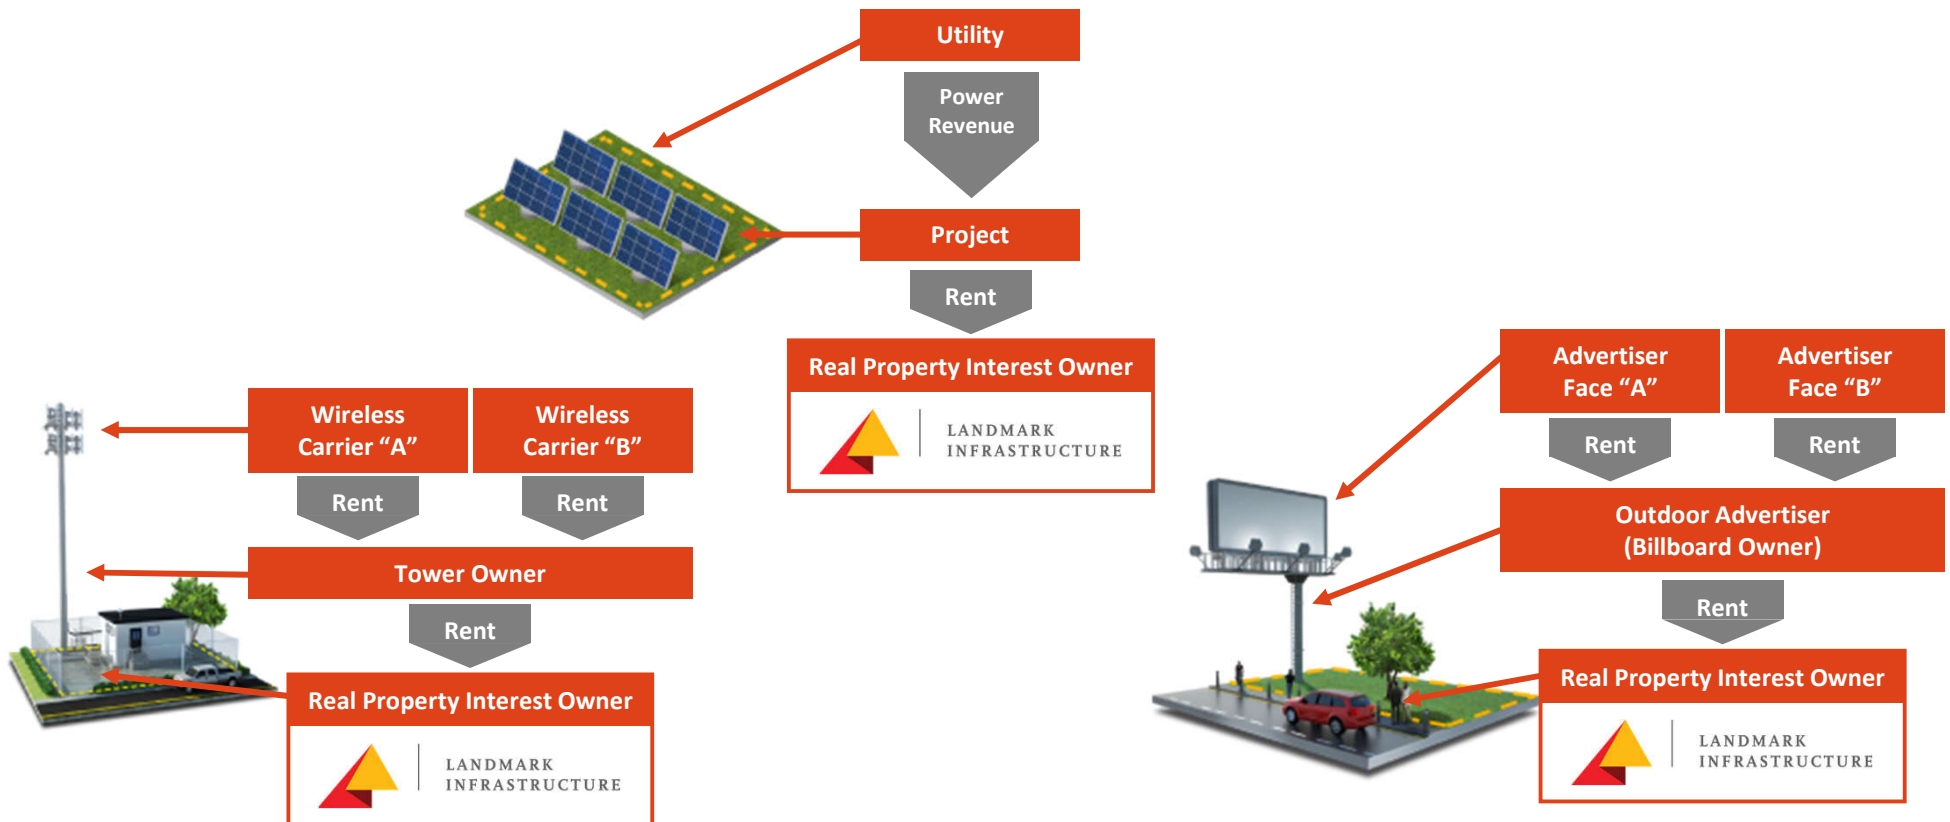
Utility

Power Revenue

Project

Rent

Real Property Interest Owner

LANDMARK INFRASTRUCTURE

Wireless Carrier “A”

Wireless Carrier “B”

Rent

Rent

Tower Owner

Rent

Real Property Interest Owner

LANDMARK INFRASTRUCTURE

Advertiser Face “A”

Advertiser Face “B”

Rent

Rent

Outdoor Advertiser (Billboard Owner)

Rent

Real Property Interest Owner

LANDMARK INFRASTRUCTURE